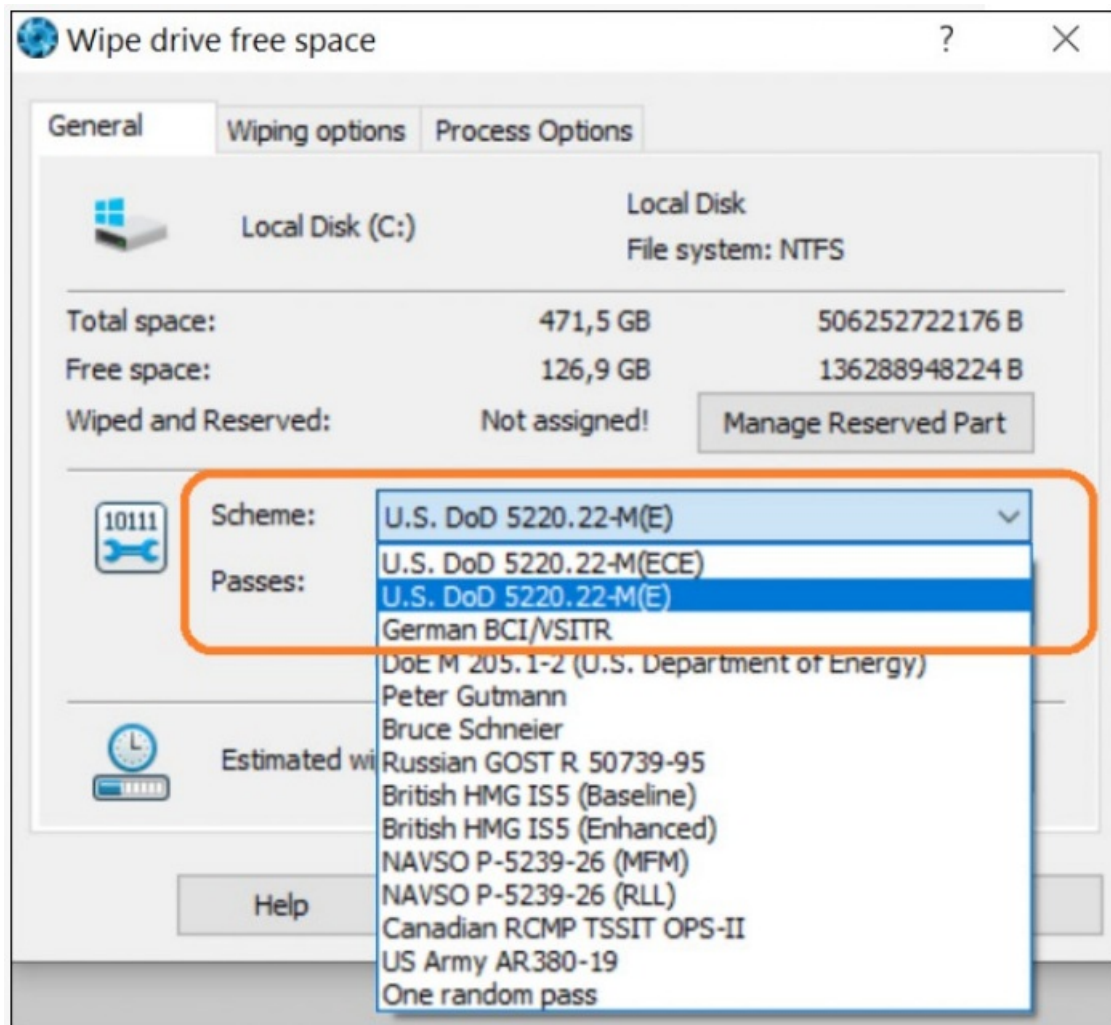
Wipe drive free space

?

General | Wiping options | Process Options

Local Disk (C:)

Local Disk
File system: NTFS

Total space: 471,5 GB 506252722176 B
Free space: 126,9 GB 136288948224 B
Wiped and Reserved: Not assigned! Manage Reserved Part

10111

Scheme: U.S. DoD 5220.22-M(E)

Passes:

U.S. DoD 5220.22-M(ECE)
U.S. DoD 5220.22-M(E)
German BCI/VSITR
DoE M 205.1-2 (U.S. Department of Energy)
Peter Gutmann
Bruce Schneier
Russian GOST R 50739-95
British HMG IS5 (Baseline)
British HMG IS5 (Enhanced)
NAVSO P-5239-26 (MFM)
NAVSO P-5239-26 (RLL)
Canadian RCMP TSSIT OPS-II
US Army AR380-19
One random pass

Estimated wi

Help